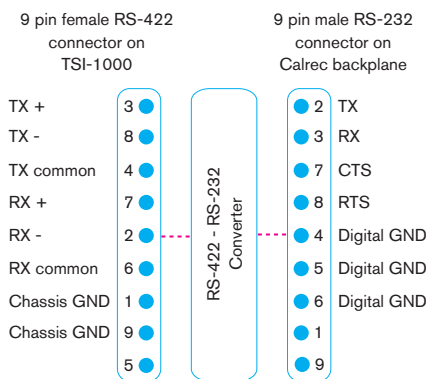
9 pin female RS-422 connector on TSI-1000

9 pin male RS-232 connector on Calrec backplane

TX + 3
TX - 8
TX common 4
RX + 7
RX - 2
RX common 6
Chassis GND 1
Chassis GND 9
5

RS-422 - RS-232 Converter

2 TX
3 RX
7 CTS
8 RTS
4 Digital GND
5 Digital GND
6 Digital GND
1
9